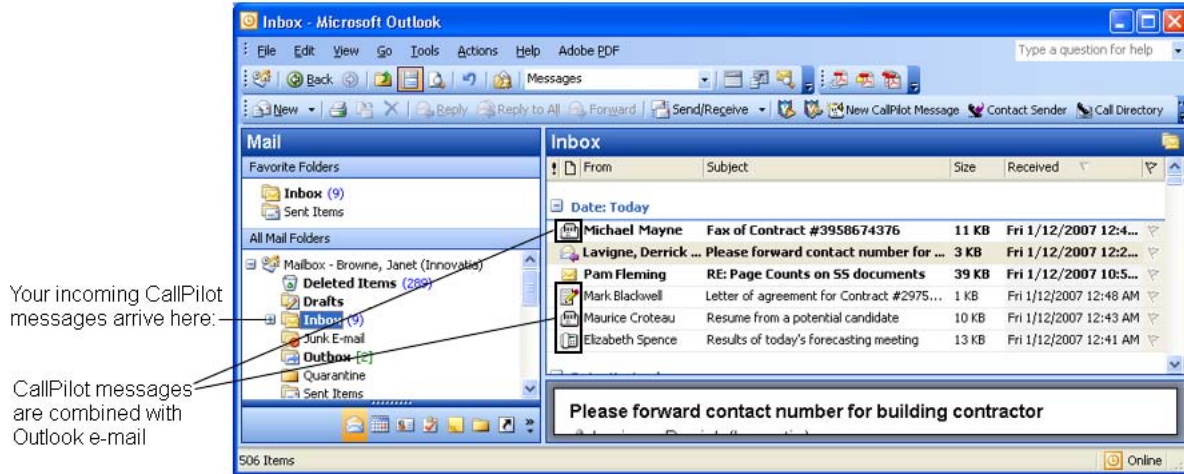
Inbox - Microsoft Outlook

File Edit View Go Tools Actions Help Adobe PDF

Type a question for help

Back Messages

New Reply Reply to All Forward Send/Receive New CallPilot Message Contact Sender Call Directory

Mail

Favorite Folders

Inbox (9)
Sent Items

All Mail Folders

Mailbox - Browne, Janet (Innovatis)
Deleted Items (289)
Drafts
Inbox (9)
Junk E-mail
Outbox [2]
Quarantine
Sent Items

Inbox

| From | Subject | Size | Received |
|---|---|---|---|
| Date: Today | | | |
| Michael Mayne | Fax of Contract #3958674376 | 11 KB | Fri 1/12/2007 12:4... |
| Lavigne, Derrick ... | Please forward contact number for ... | 3 KB | Fri 1/12/2007 12:2... |
| Pam Fleming | RE: Page Counts on SS documents | 39 KB | Fri 1/12/2007 10:5... |
| Mark Blackwell | Letter of agreement for Contract #2975... | 1 KB | Fri 1/12/2007 12:48 AM |
| Maurice Croteau | Resume from a potential candidate | 10 KB | Fri 1/12/2007 12:43 AM |
| Elizabeth Spence | Results of today's forecasting meeting | 13 KB | Fri 1/12/2007 12:41 AM |

Please forward contact number for building contractor

506 Items

Online

Your incoming CallPilot messages arrive here:

CallPilot messages are combined with Outlook e-mail